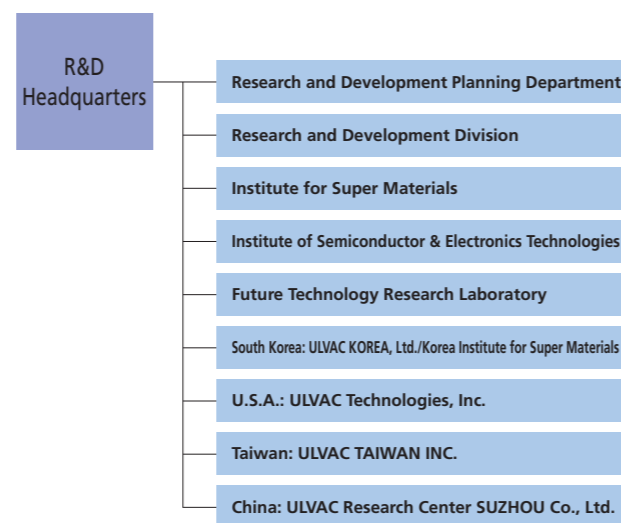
R&D Headquarters

Research and Development Planning Department

Research and Development Division

Institute for Super Materials

Institute of Semiconductor & Electronics Technologies

Future Technology Research Laboratory

South Korea: ULVAC KOREA, Ltd./Korea Institute for Super Materials

U.S.A.: ULVAC Technologies, Inc.

Taiwan: ULVAC TAIWAN INC.

China: ULVAC Research Center SUZHOU Co., Ltd.